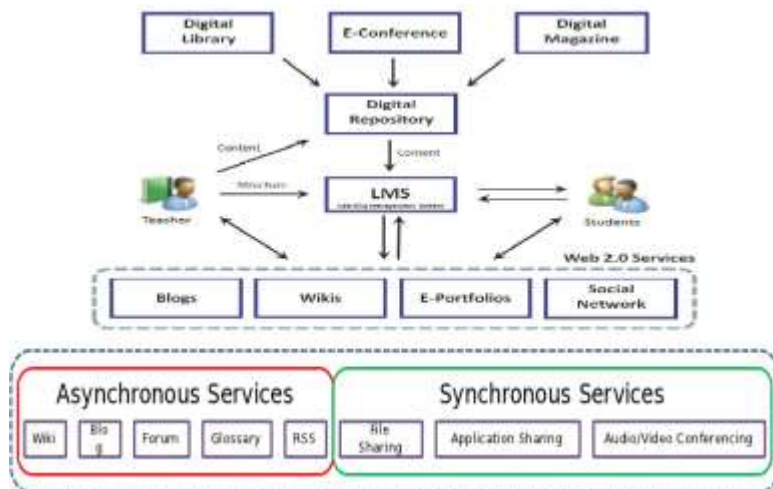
Digital Library

E-Conference

Digital Magazine

Digital Repository

Content

Content

Structure

LMS

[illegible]

Teacher

Students

Web 2.0 Services

Blogs

Wikis

E-Portfolios

Social Network

Asynchronous Services

Wiki

Blog

Forum

Glossary

RSS

Synchronous Services

File Sharing

Application Sharing

Audio/Video Conferencing